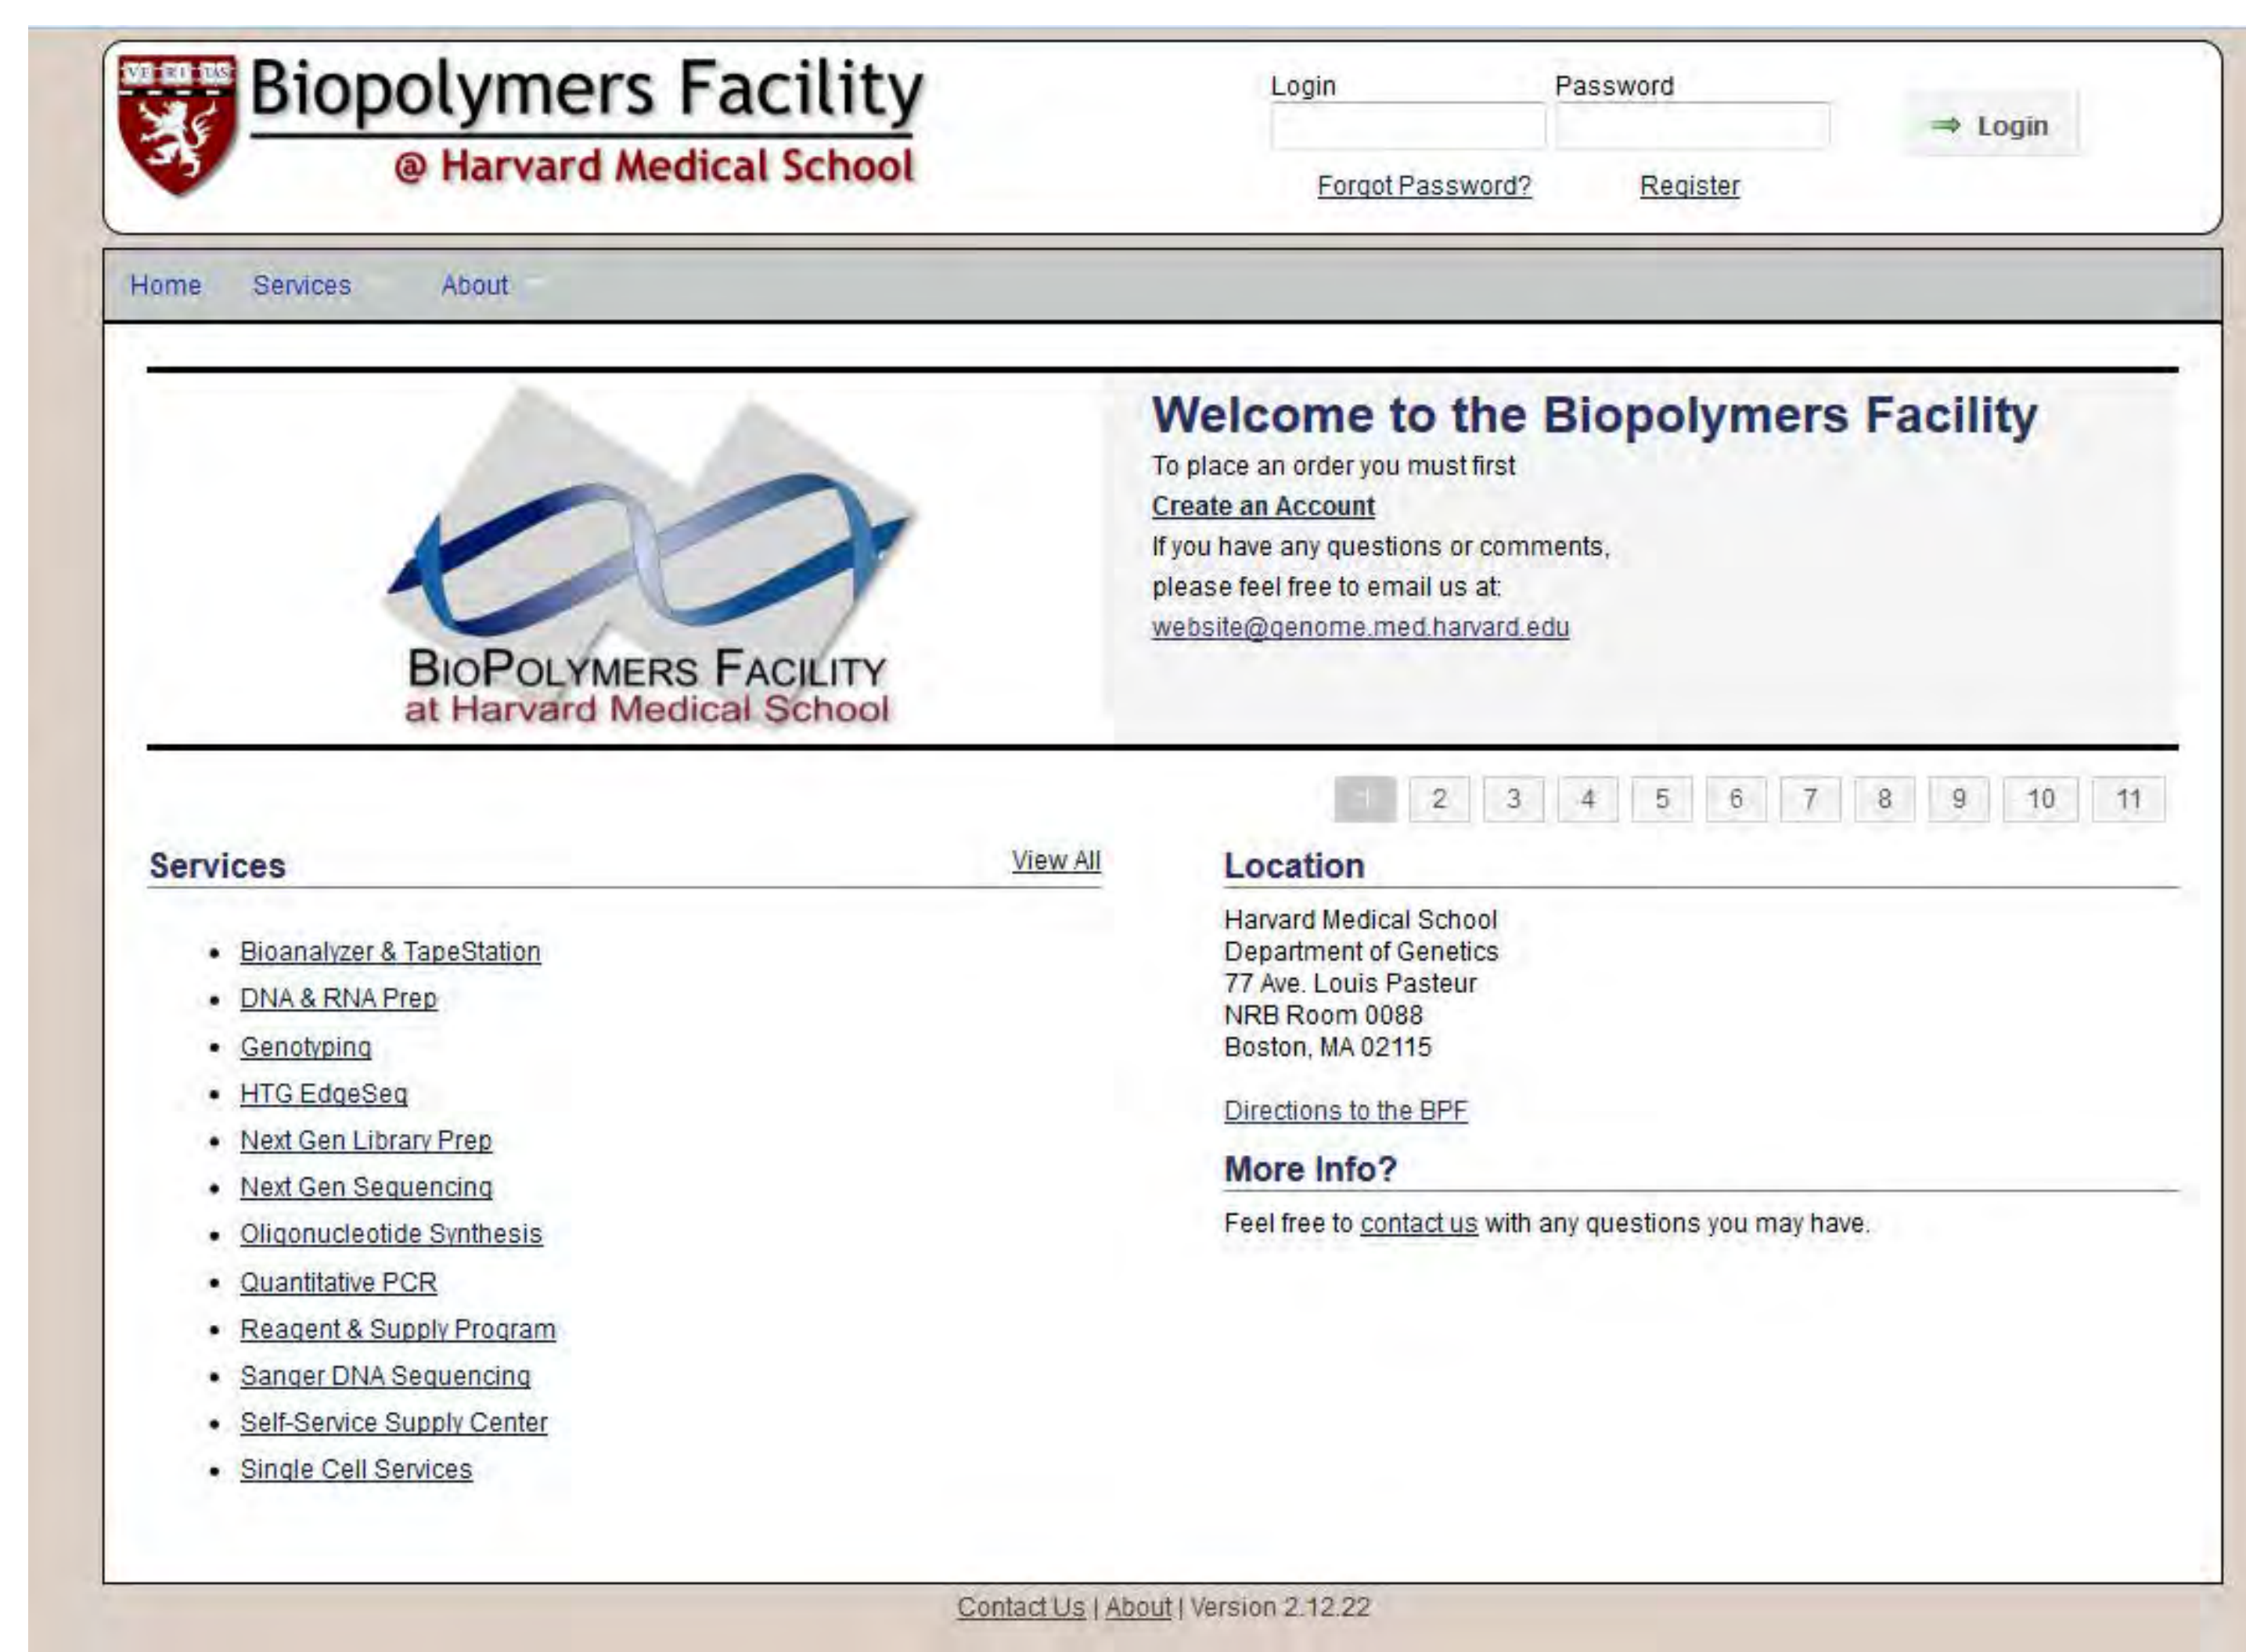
VE RI TAS

Biopolymers Facility
@ Harvard Medical School

Login Password

Login

Forgot Password? Register

Home Services About

BioPolymers Facility
at Harvard Medical School

Welcome to the Biopolymers Facility

To place an order you must first
Create an Account
If you have any questions or comments, please feel free to email us at:
website@genome.med.harvard.edu

1 2 3 4 5 6 7 8 9 10 11

Services View All

- Bioanalyzer & TapeStation
- DNA & RNA Prep
- Genotyping
- HTG EdgeSeq
- Next Gen Library Prep
- Next Gen Sequencing
- Oligonucleotide Synthesis
- Quantitative PCR
- Reagent & Supply Program
- Sanger DNA Sequencing
- Self-Service Supply Center
- Single Cell Services

Location

Harvard Medical School
Department of Genetics
77 Ave. Louis Pasteur
NRB Room 0088
Boston, MA 02115

Directions to the BPF

More Info?

Feel free to contact us with any questions you may have.

Contact Us | About | Version 2.12.22